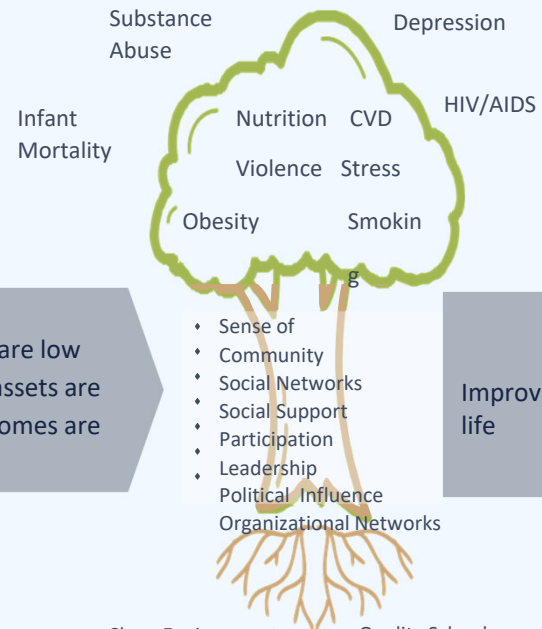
Substance Abuse

Depression

Infant Mortality

HIV/AIDS

Nutrition CVD

Violence Stress

Obesity Smokin

g

are low
ssets are
omes are

- Sense of Community
- Social Networks
- Social Support
- Participation
- Leadership
- Political Influence
Organizational Networks

Improv
life

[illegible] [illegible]